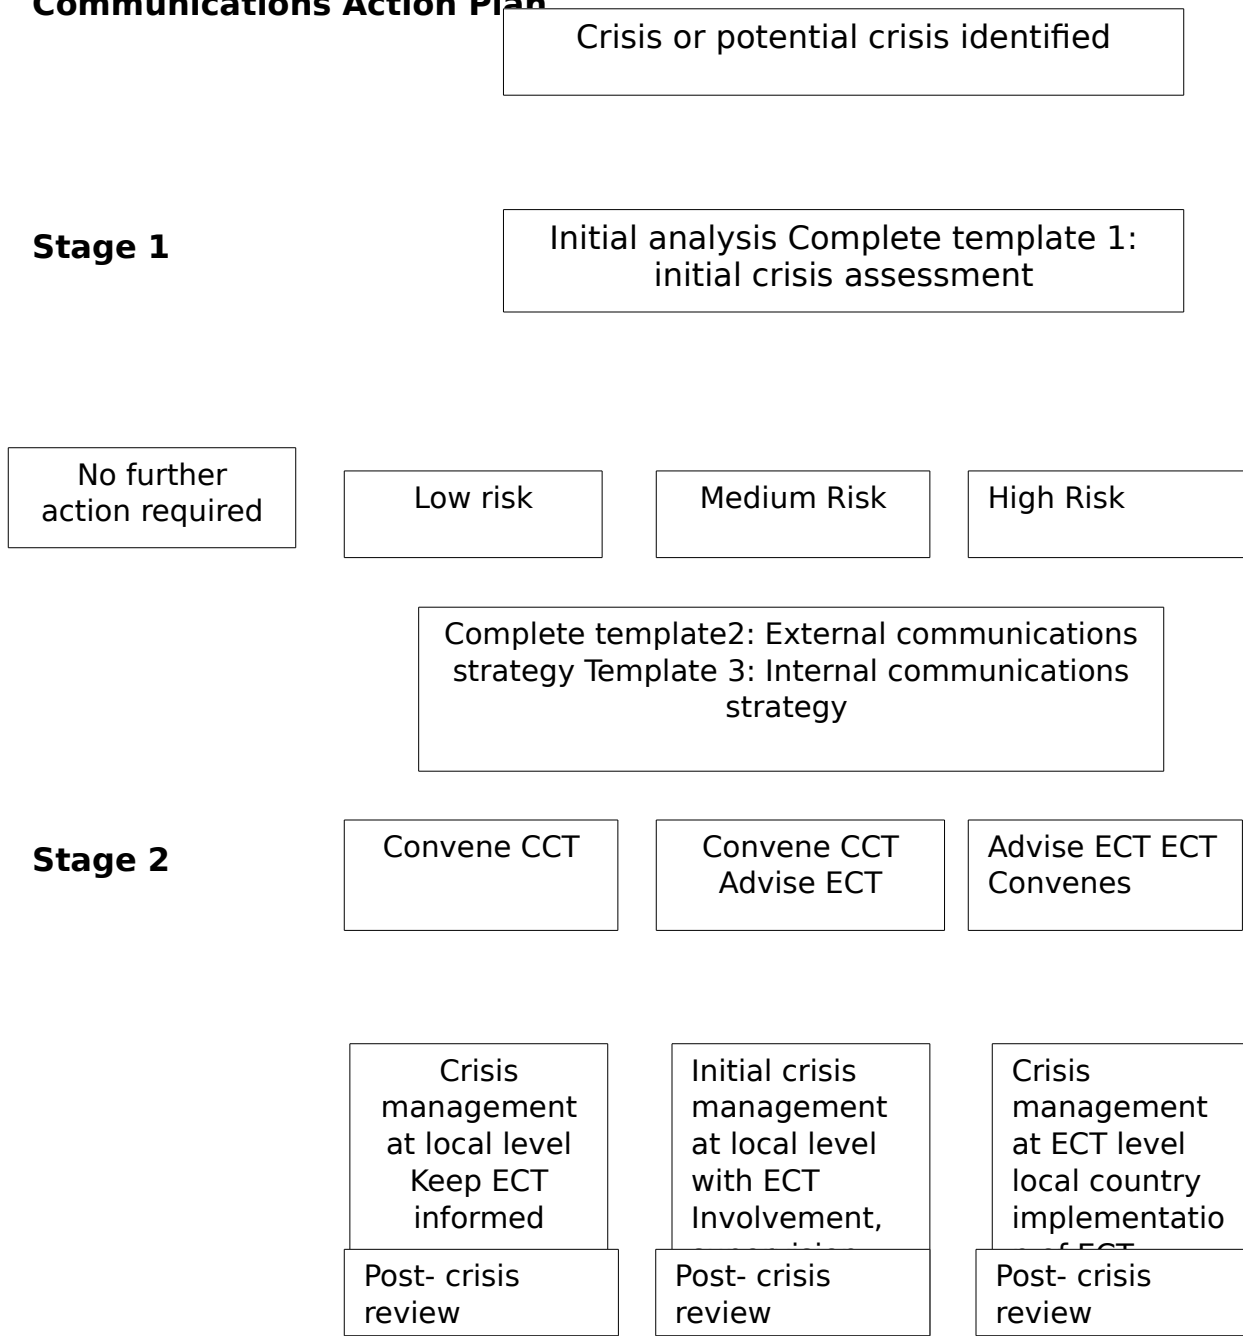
Communications Action Plan

Crisis or potential crisis identified

Stage 1

Initial analysis Complete template 1: initial crisis assessment

No further action required

Low risk

Medium Risk

High Risk

Complete template2: External communications strategy Template 3: Internal communications strategy

Stage 2

Convene CCT

Convene CCT Advise ECT

Advise ECT ECT Convenes

Crisis management at local level Keep ECT informed

Initial crisis management at local level with ECT Involvement, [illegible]

Crisis management at ECT level local country implementatio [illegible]

Post- crisis review

Post- crisis review

Post- crisis review